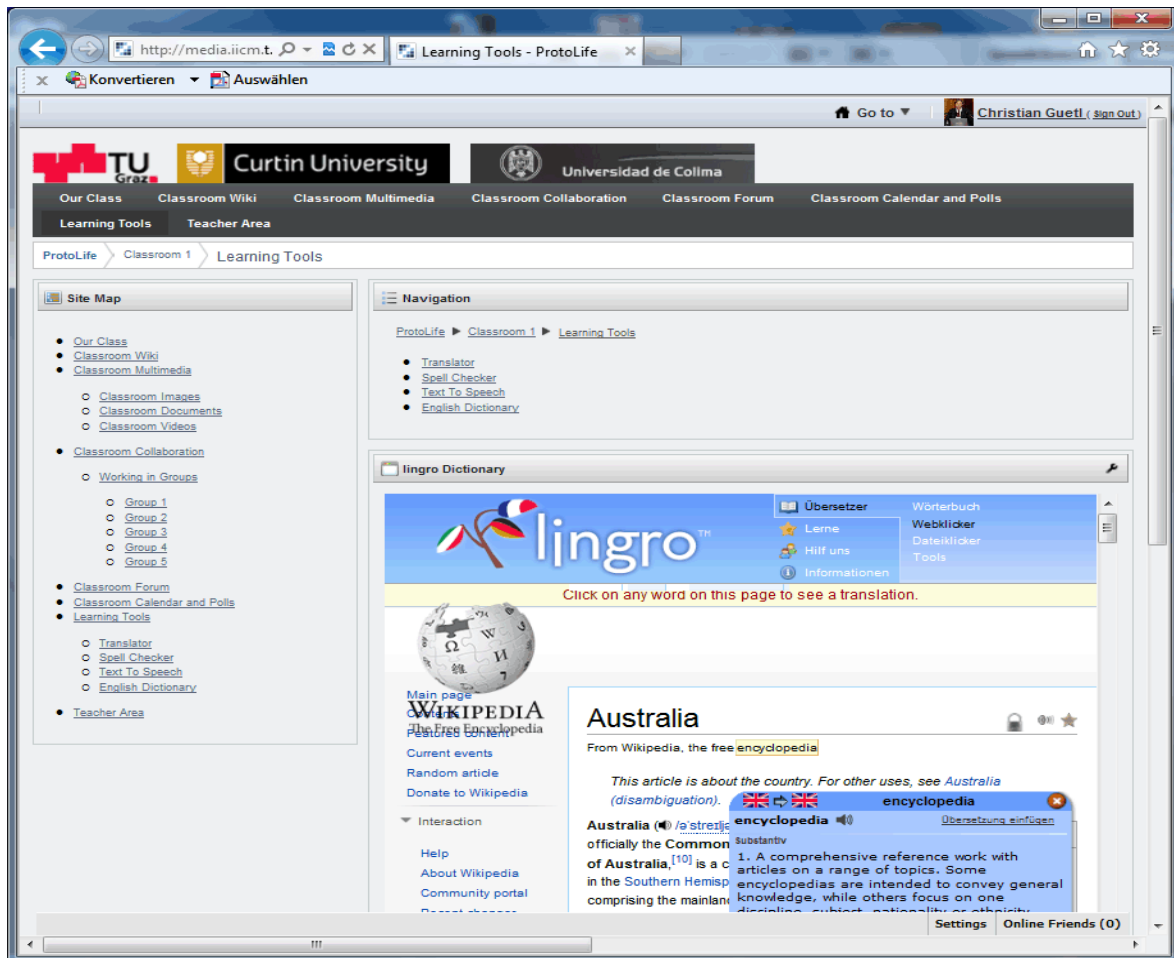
http://media.iicm.t.
Learning Tools - ProtoLife

Konvertieren ▾ Auswählen

Go to ▾ Christian Guetl ( Sign Out )

TU Graz
Curtin University
Universidad de Colima

Our Class | Classroom Wiki | Classroom Multimedia | Classroom Collaboration | Classroom Forum | Classroom Calendar and Polls | Learning Tools | Teacher Area

ProtoLife > Classroom 1 > Learning Tools

Site Map

- Our Class
- Classroom Wiki
- Classroom Multimedia
  - Classroom Images
  - Classroom Documents
  - Classroom Videos
- Classroom Collaboration
  - Working in Groups
    - Group 1
    - Group 2
    - Group 3
    - Group 4
    - Group 5
- Classroom Forum
- Classroom Calendar and Polls
- Learning Tools
  - Translator
  - Spell Checker
  - Text To Speech
  - English Dictionary
- Teacher Area

Navigation

ProtoLife ▶ Classroom 1 ▶ Learning Tools

- Translator
- Spell Checker
- Text To Speech
- English Dictionary

lingro Dictionary

lingro™
Übersetzer | Wörterbuch
Lerne | Webklicker
Hilf uns | Dateiklicker
Informationen | Tools

Click on any word on this page to see a translation.

WIKIPEDIA
The Free Encyclopedia

Main page
Contents
Featured content
Current events
Random article
Donate to Wikipedia

▾ Interaction
Help
About Wikipedia
Community portal
Recent changes

Australia
From Wikipedia, the free encyclopedia

This article is about the country. For other uses, see Australia (disambiguation).

Australia (/əˈstreɪlja officially the Common of Australia,[10] is a c in the Southern Hemisp comprising the mainlan

encyclopedia
encyclopedia Übersetzung einfügen
Substantiv
1. A comprehensive reference work with articles on a range of topics. Some encyclopedias are intended to convey general knowledge, while others focus on one discipline, subject, nationality or ethnicity

Settings | Online Friends (0)